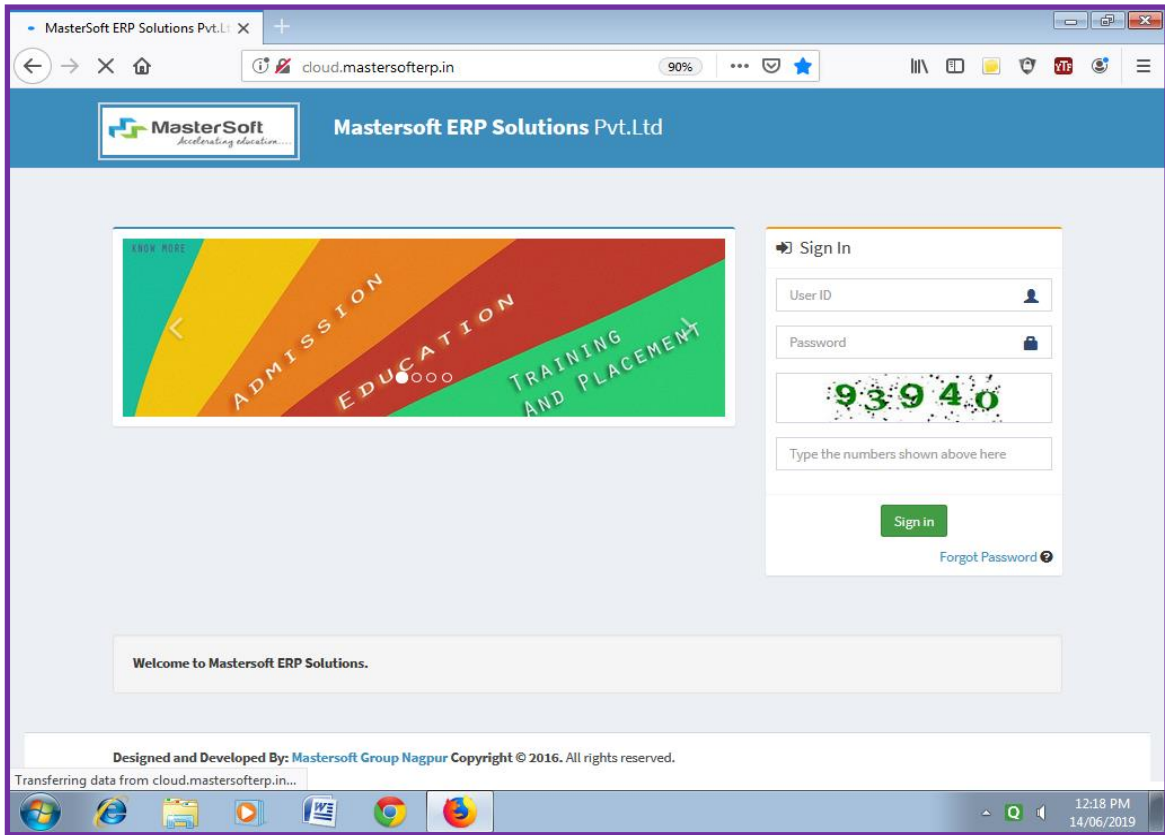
MasterSoft ERP Solutions Pvt.Lt

cloud.mastersofterp.in

90%

MasterSoft
Accelerating education....

Mastersoft ERP Solutions Pvt.Ltd

KNOW MORE

ADMISSION

EDUCATION

TRAINING AND PLACEMENT

Sign In

User ID

Password

93940

Type the numbers shown above here

Sign in

Forgot Password

Welcome to Mastersoft ERP Solutions.

Designed and Developed By: Mastersoft Group Nagpur Copyright © 2016. All rights reserved.

Transferring data from cloud.mastersofterp.in...

12:18 PM
14/06/2019